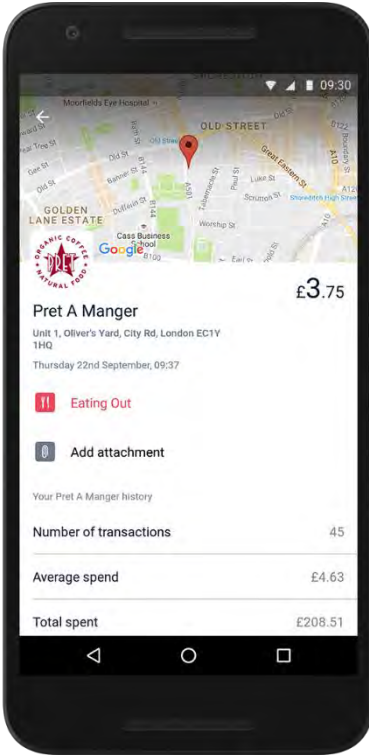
09:30

Moorfields Eye Hospital

OLD STREET

Old St

Great Eastern St

Bath St

Baltic St

Luke St

Scrutton St

Shoreditch High Street

GOLDEN LANE ESTATE

Dufferin St

Tabernacle St

Paul St

Worship St

Cass Business School

Google

ORGANIC COFFEE NATURAL FOOD PRET

£3.75

Pret A Manger

Unit 1, Oliver's Yard, City Rd, London EC1Y 1HQ

Thursday 22nd September, 09:37

Eating Out

Add attachment

Your Pret A Manger history

Number of transactions 45

Average spend £4.63

Total spent £208.51